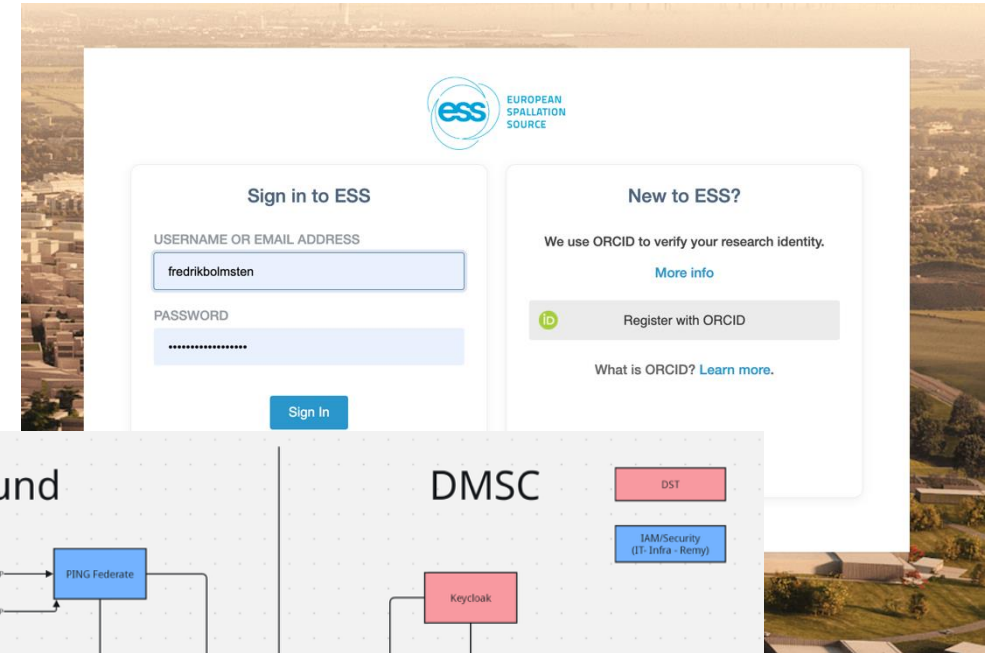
ess EUROPEAN SPALLATION SOURCE

Sign in to ESS

USERNAME OR EMAIL ADDRESS

fredrikbolmsten

PASSWORD

••••••••••••••••••

Sign In

New to ESS?

We use ORCID to verify your research identity.

More info

iD Register with ORCID

What is ORCID? Learn more.

und

DMSC

DST

IAM/Security (IT- Infra - Remy)

PING Federate

Keycloak